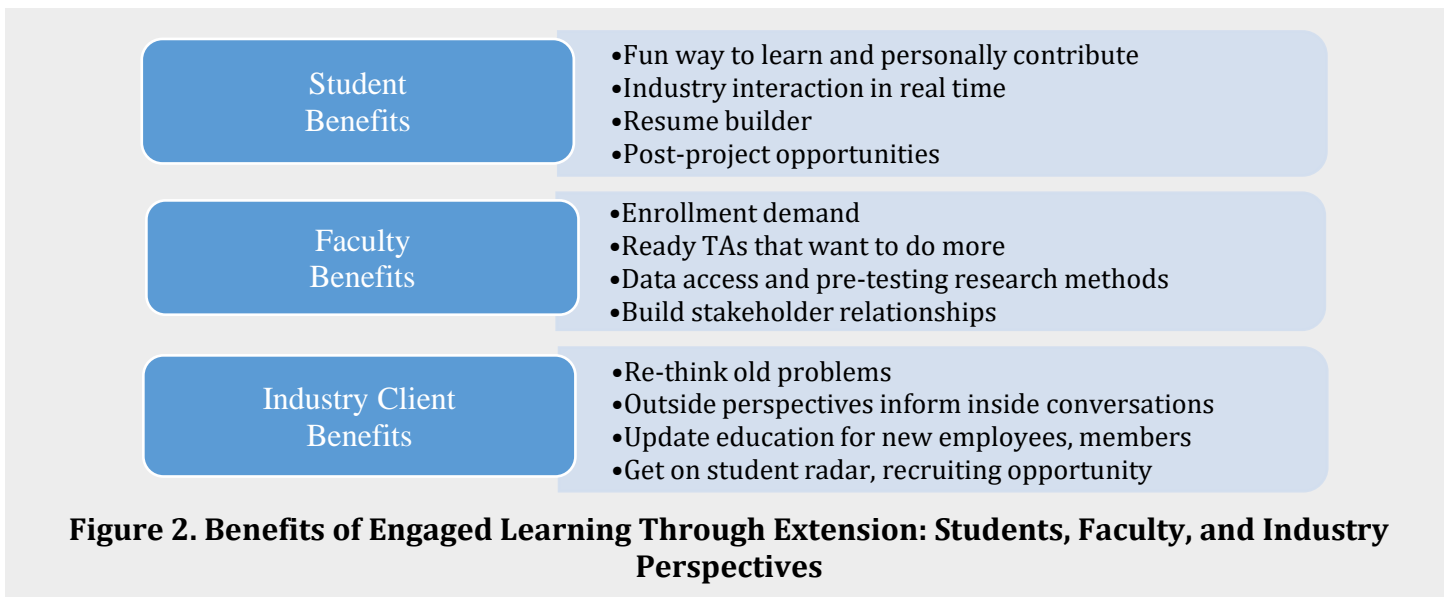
Student Benefits

•Fun way to learn and personally contribute
•Industry interaction in real time
•Resume builder
•Post-project opportunities

Faculty Benefits

•Enrollment demand
•Ready TAs that want to do more
•Data access and pre-testing research methods
•Build stakeholder relationships

Industry Client Benefits

•Re-think old problems
•Outside perspectives inform inside conversations
•Update education for new employees, members
•Get on student radar, recruiting opportunity

Figure 2. Benefits of Engaged Learning Through Extension: Students, Faculty, and Industry Perspectives